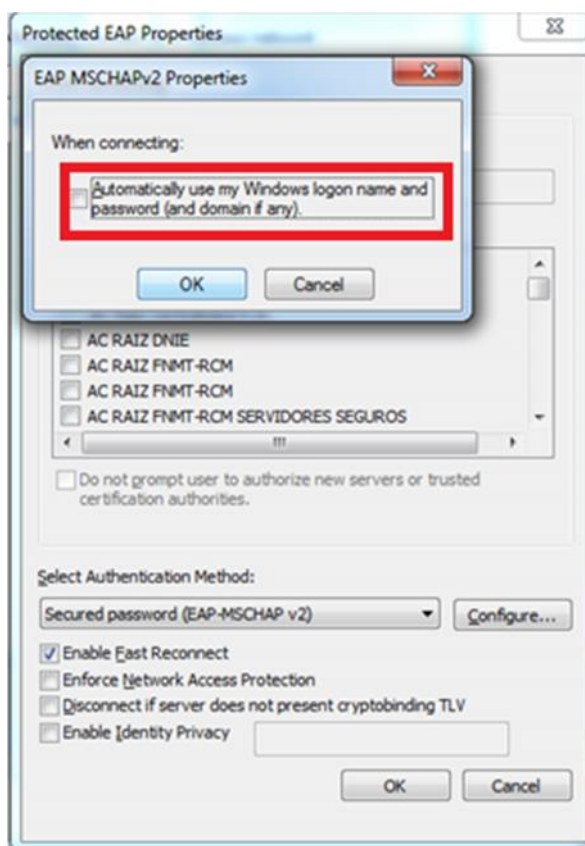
Protected EAP Properties

EAP MSCHAPv2 Properties

When connecting:

Automatically use my Windows logon name and password (and domain if any).

OK Cancel

AC RAIZ DNIE
AC RAIZ FNMT-RCM
AC RAIZ FNMT-RCM
AC RAIZ FNMT-RCM SERVIDORES SEGUROS

Do not prompt user to authorize new servers or trusted certification authorities.

Select Authentication Method:

Secured password (EAP-MSCHAP v2)

Configure...

Enable Fast Reconnect
Enforce Network Access Protection
Disconnect if server does not present cryptobinding TLV
Enable Identity Privacy

OK Cancel